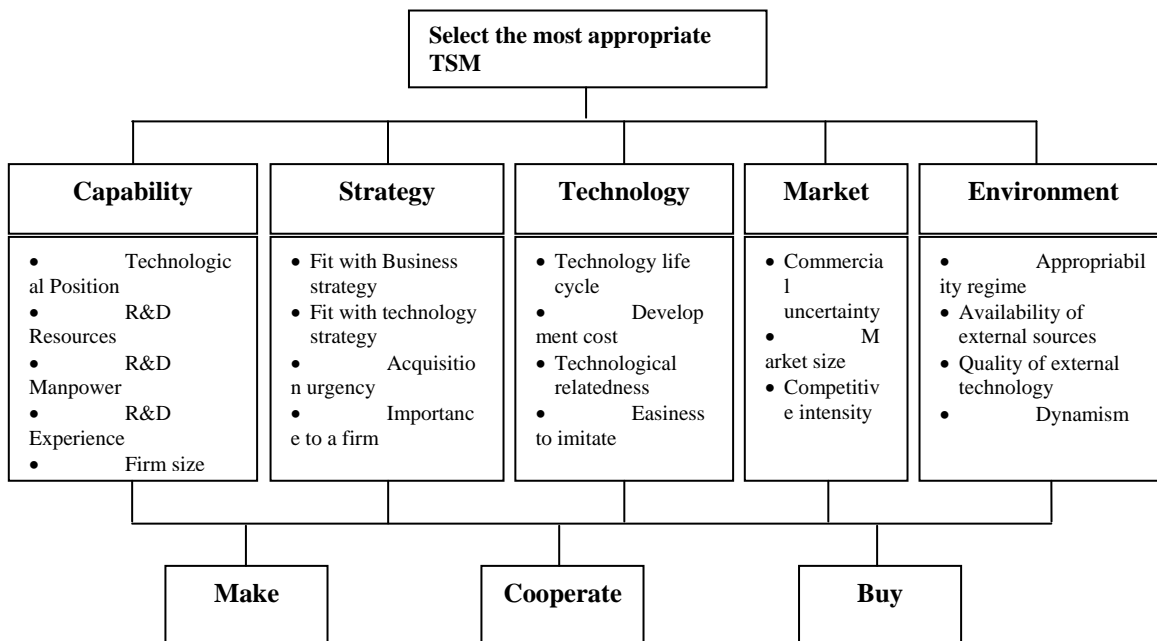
Select the most appropriate TSM

Capability
- Technological Position
- R&D Resources
- R&D Manpower
- R&D Experience
- Firm size

Strategy
- Fit with Business strategy
- Fit with technology strategy
- Acquisition urgency
- Importance to a firm

Technology
- Technology life cycle
- Development cost
- Technological relatedness
- Easiness to imitate

Market
- Commercial uncertainty
- Market size
- Competitive intensity

Environment
- Appropriability regime
- Availability of external sources
- Quality of external technology
- Dynamism

Make

Cooperate

Buy